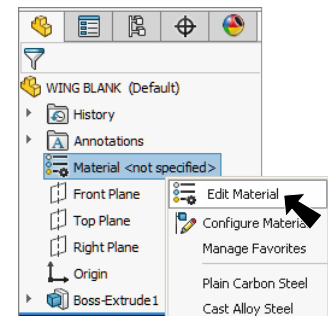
WING BLANK (Default)
History
Annotations
Material <not specified>
Front Plane
Top Plane
Right Plane
Origin
Boss-Extrude1

Edit Material
Configure Materia
Manage Favorites
Plain Carbon Steel
Cast Alloy Steel